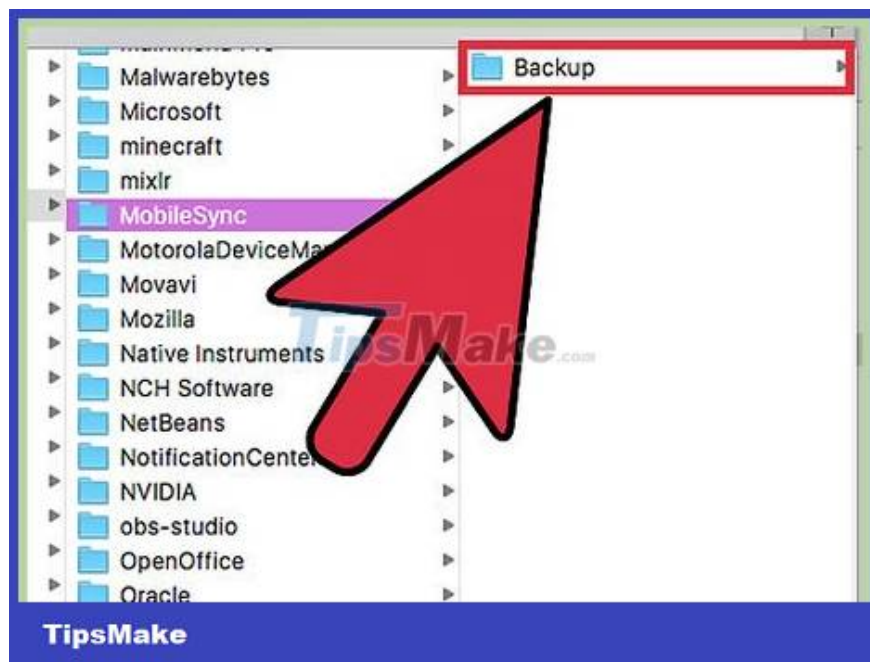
Malwarebytes
Microsoft
minecraft
mixlr
MobileSync
MotorolaDeviceMa
Movavi
Mozilla
Native Instruments
NCH Software
NetBeans
NotificationCente
NVIDIA
obs-studio
OpenOffice
Oracle

Backup

TipsMake.com

TipsMake